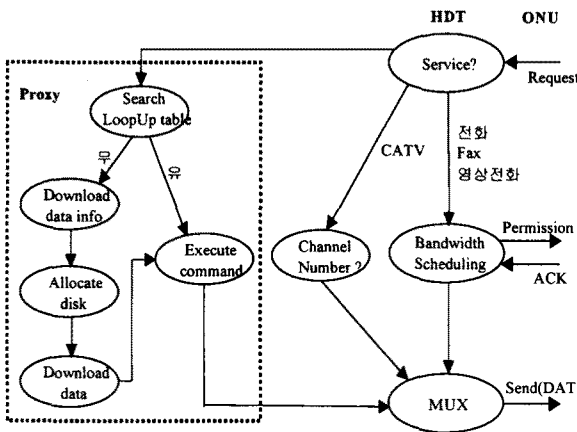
HDT

ONU

Proxy

Search LoopUp table

Service?

Request

무

유

CATV

전화
Fax
영상전화

Download data info

Execute command

Channel Number ?

Bandwidth Scheduling

Permission

ACK

Allocate disk

Download data

MUX

Send(DAT